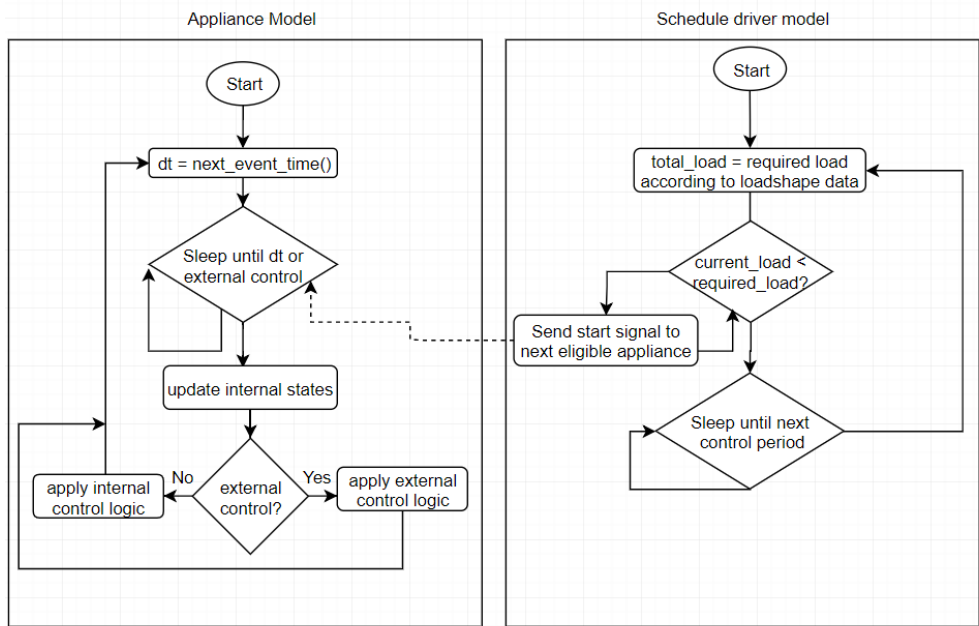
Appliance Model

Start

dt = next_event_time()

Sleep until dt or external control

update internal states

external control?

No

Yes

apply internal control logic

apply external control logic

Schedule driver model

Start

total_load = required load according to loadshape data

current_load < required_load?

Send start signal to next eligible appliance

Sleep until next control period